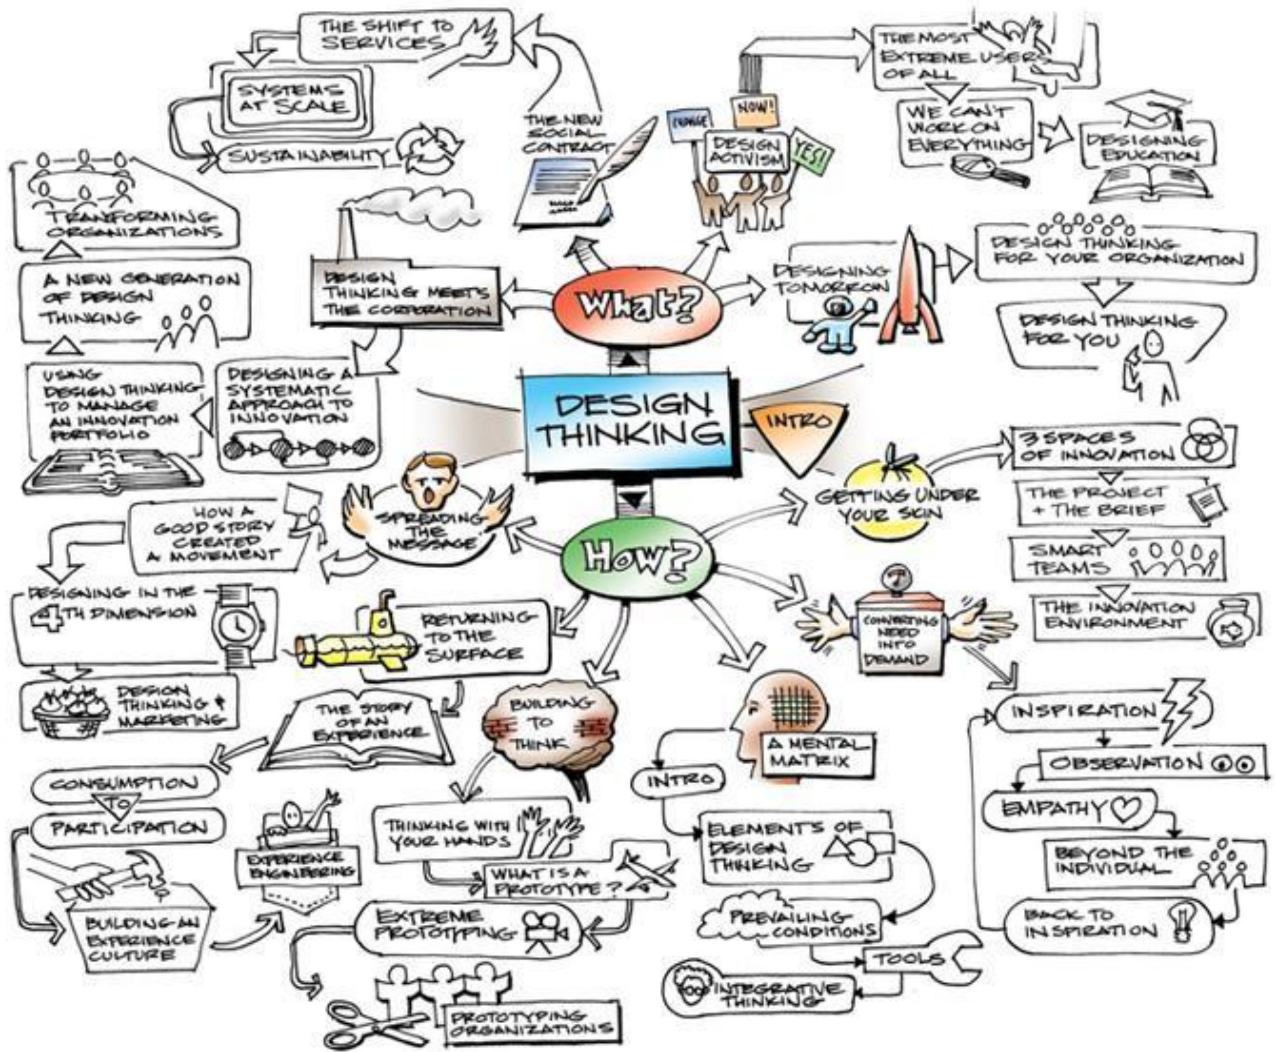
DESIGN THINKING

INTRO

What?

How?

THE SHIFT TO SERVICES

SYSTEMS AT SCALE

SUSTAINABILITY

TRANSFORMING ORGANIZATIONS

A NEW GENERATION OF DESIGN THINKING

USING DESIGN THINKING TO MANAGE AN INNOVATION PORTFOLIO

DESIGNING A SYSTEMATIC APPROACH TO INNOVATION

DESIGN THINKING MEETS THE CORPORATION

THE NEW SOCIAL CONTRACT

CHANGE

NOW!

YES!

DESIGN ACTIVISM

THE MOST EXTREME USERS OF ALL

WE CAN'T WORK ON EVERYTHING

DESIGNING EDUCATION

DESIGNING TOMORROW

DESIGN THINKING FOR YOUR ORGANIZATION

DESIGN THINKING FOR YOU

3 SPACES OF INNOVATION

THE PROJECT + THE BRIEF

SMART TEAMS

THE INNOVATION ENVIRONMENT

GETTING UNDER YOUR SKIN

CONVERTING NEED INTO DEMAND

INSPIRATION

OBSERVATION

EMPATHY

BEYOND THE INDIVIDUAL

BACK TO INSPIRATION

A MENTAL MATRIX

INTRO

ELEMENTS OF DESIGN THINKING

PREVAILING CONDITIONS

TOOLS

INTEGRATIVE THINKING

BUILDING TO THINK

THINKING WITH YOUR HANDS

WHAT IS A PROTOTYPE?

EXTREME PROTOTYPING

PROTOTYPING ORGANIZATIONS

SPREADING THE MESSAGE

HOW A GOOD STORY CREATED A MOVEMENT

DESIGNING IN THE 4TH DIMENSION

RETURNING TO THE SURFACE

DESIGN THINKING & MARKETING

THE STORY OF AN EXPERIENCE

CONSUMPTION TO PARTICIPATION

EXPERIENCE ENGINEERING

BUILDING AN EXPERIENCE CULTURE